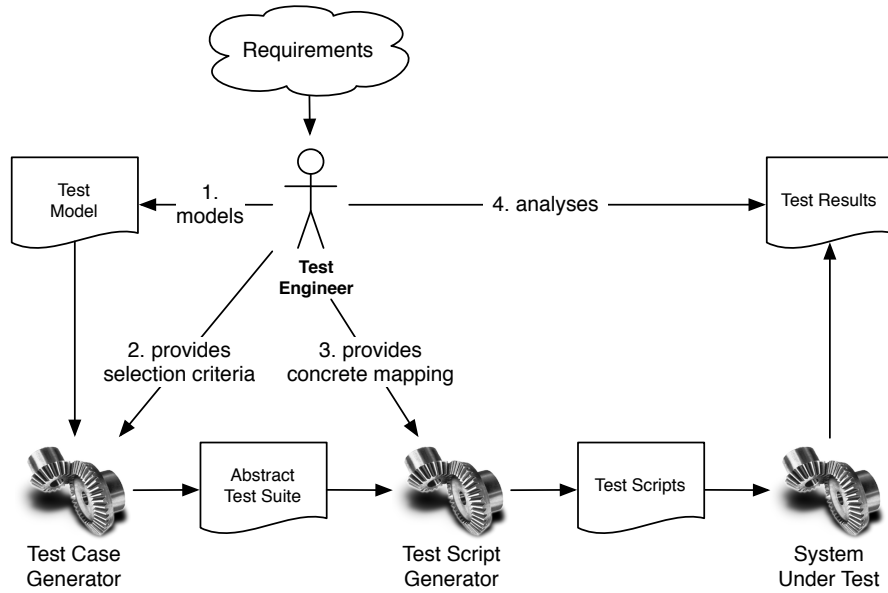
Requirements

Test Model

1. models

Test Engineer

4. analyses

Test Results

2. provides selection criteria

3. provides concrete mapping

Test Case Generator

Abstract Test Suite

Test Script Generator

Test Scripts

System Under Test